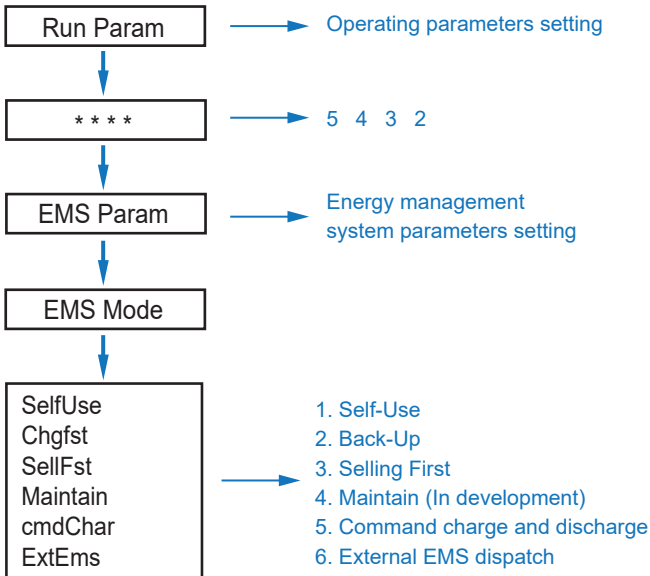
Run Param

Operating parameters setting

* * * *

5 4 3 2

EMS Param

Energy management system parameters setting

EMS Mode

SelfUse
Chgfst
SellFst
Maintain
cmdChar
ExtEms

1. Self-Use
2. Back-Up
3. Selling First
4. Maintain (In development)
5. Command charge and discharge
6. External EMS dispatch